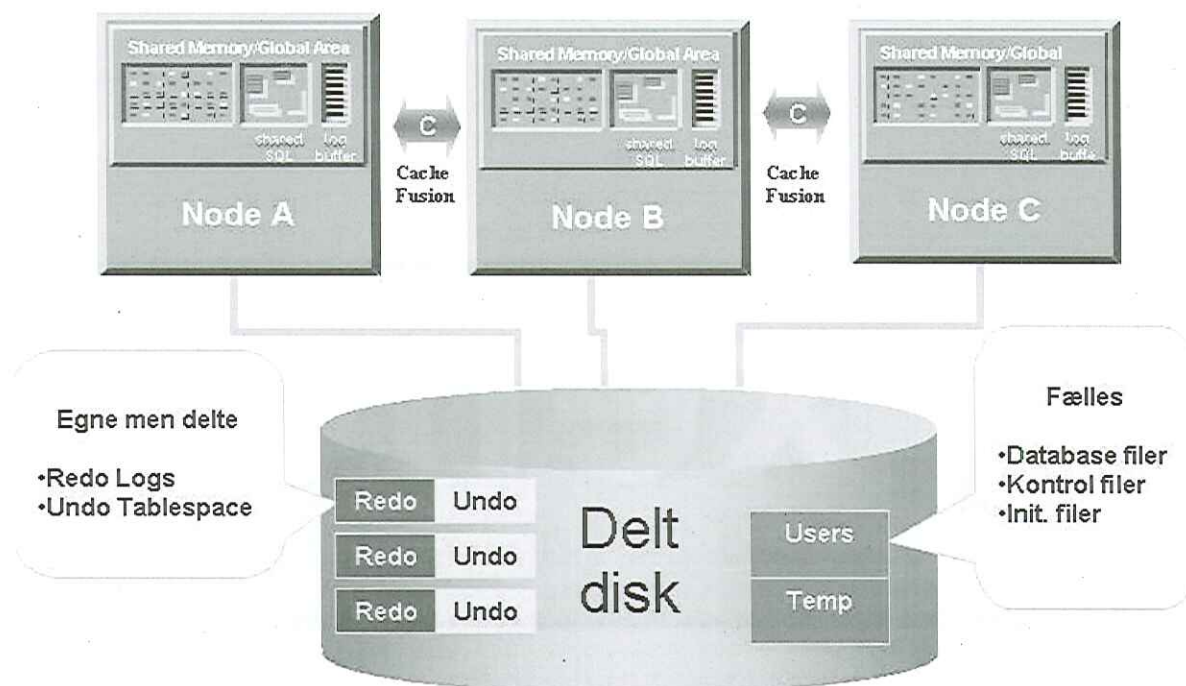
Shared Memory/Global Area

shared SQL

log buffer

Node A

C

Cache Fusion

Shared Memory/Global Area

shared SQL

log buffer

Node B

C

Cache Fusion

Shared Memory/Global

shared SQL

log buffe

Node C

Egne men delte

•Redo Logs
•Undo Tablespace

Redo Undo
Redo Undo
Redo Undo

Delt disk

Users

Temp

Fælles

•Database filer
•Kontrol filer
•Init. filer